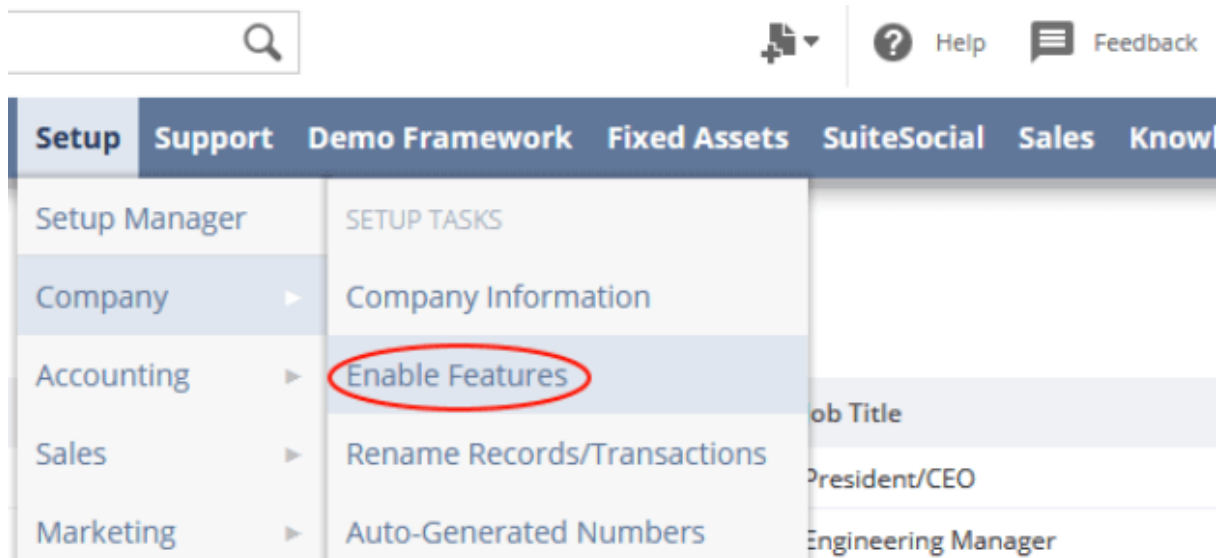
Help Feedback

Setup Support Demo Framework Fixed Assets SuiteSocial Sales Knowl

Setup Manager
Company
Accounting
Sales
Marketing

SETUP TASKS
Company Information
Enable Features
Rename Records/Transactions
Auto-Generated Numbers

ob Title
President/CEO
Engineering Manager